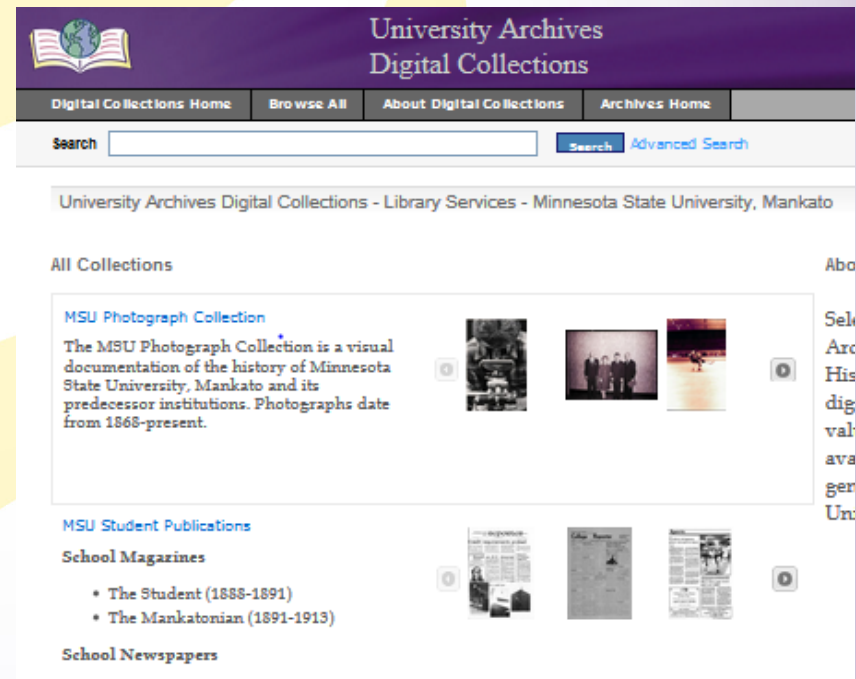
University Archives
Digital Collections

Digital Collections Home | Browse All | About Digital Collections | Archives Home

Search [Search] Advanced Search

University Archives Digital Collections - Library Services - Minnesota State University, Mankato

All Collections

Abo

MSU Photograph Collection

The MSU Photograph Collection is a visual documentation of the history of Minnesota State University, Mankato and its predecessor institutions. Photographs date from 1868-present.

Sele
Arc
His
dig
val
ava
ger
Un

MSU Student Publications

School Magazines

• The Student (1888-1891)
• The Mankatonian (1891-1913)

School Newspapers